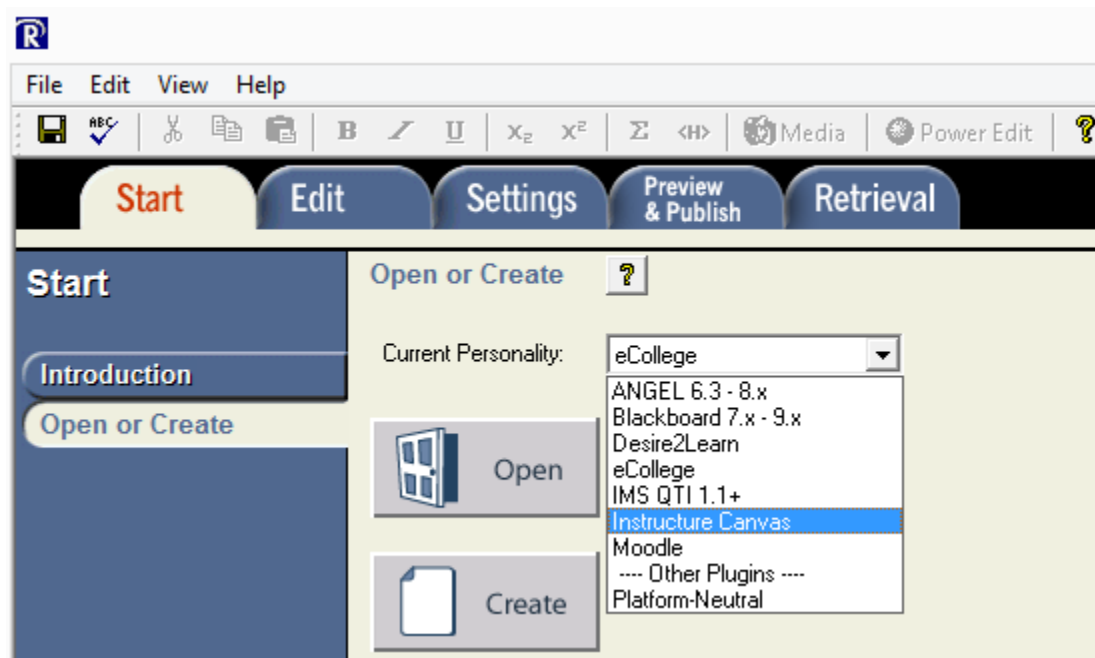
R

File Edit View Help

ABC B I U $X_2$ $X^2$ Σ ‹H› Media Power Edit ?

Start Edit Settings Preview & Publish Retrieval

Start

Introduction

Open or Create

Open or Create ?

Current Personality: eCollege

ANGEL 6.3 - 8.x
Blackboard 7.x - 9.x
Desire2Learn
eCollege
IMS QTI 1.1+
Instructure Canvas
Moodle
---- Other Plugins ----
Platform-Neutral

Open

Create